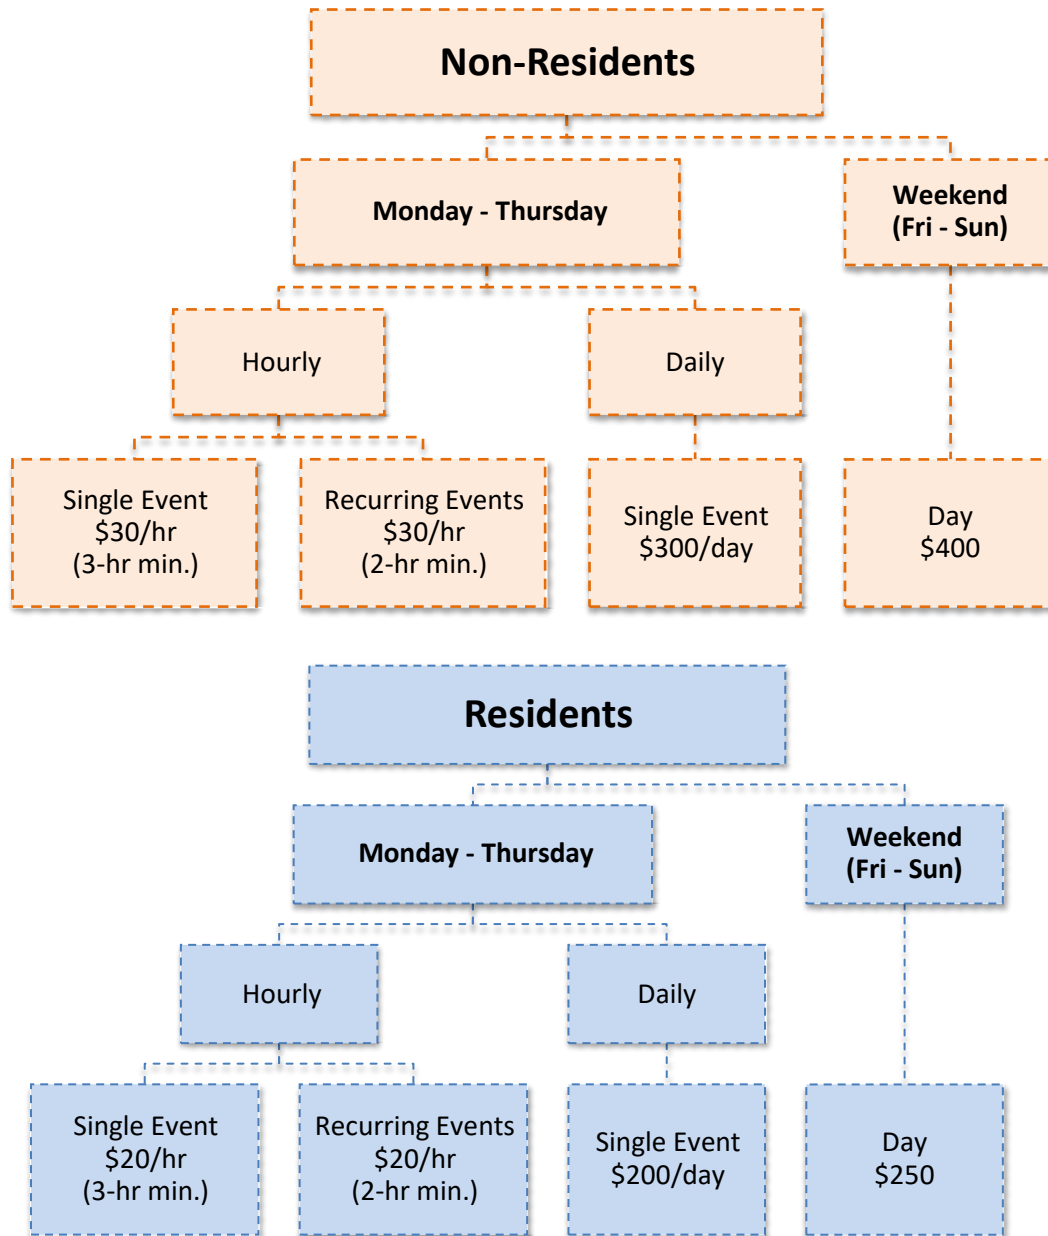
Non-Residents

Monday - Thursday

Weekend (Fri - Sun)

Hourly

Daily

Single Event $30/hr (3-hr min.)

Recurring Events $30/hr (2-hr min.)

Single Event $300/day

Day $400

Residents

Monday - Thursday

Weekend (Fri - Sun)

Hourly

Daily

Single Event $20/hr (3-hr min.)

Recurring Events $20/hr (2-hr min.)

Single Event $200/day

Day $250